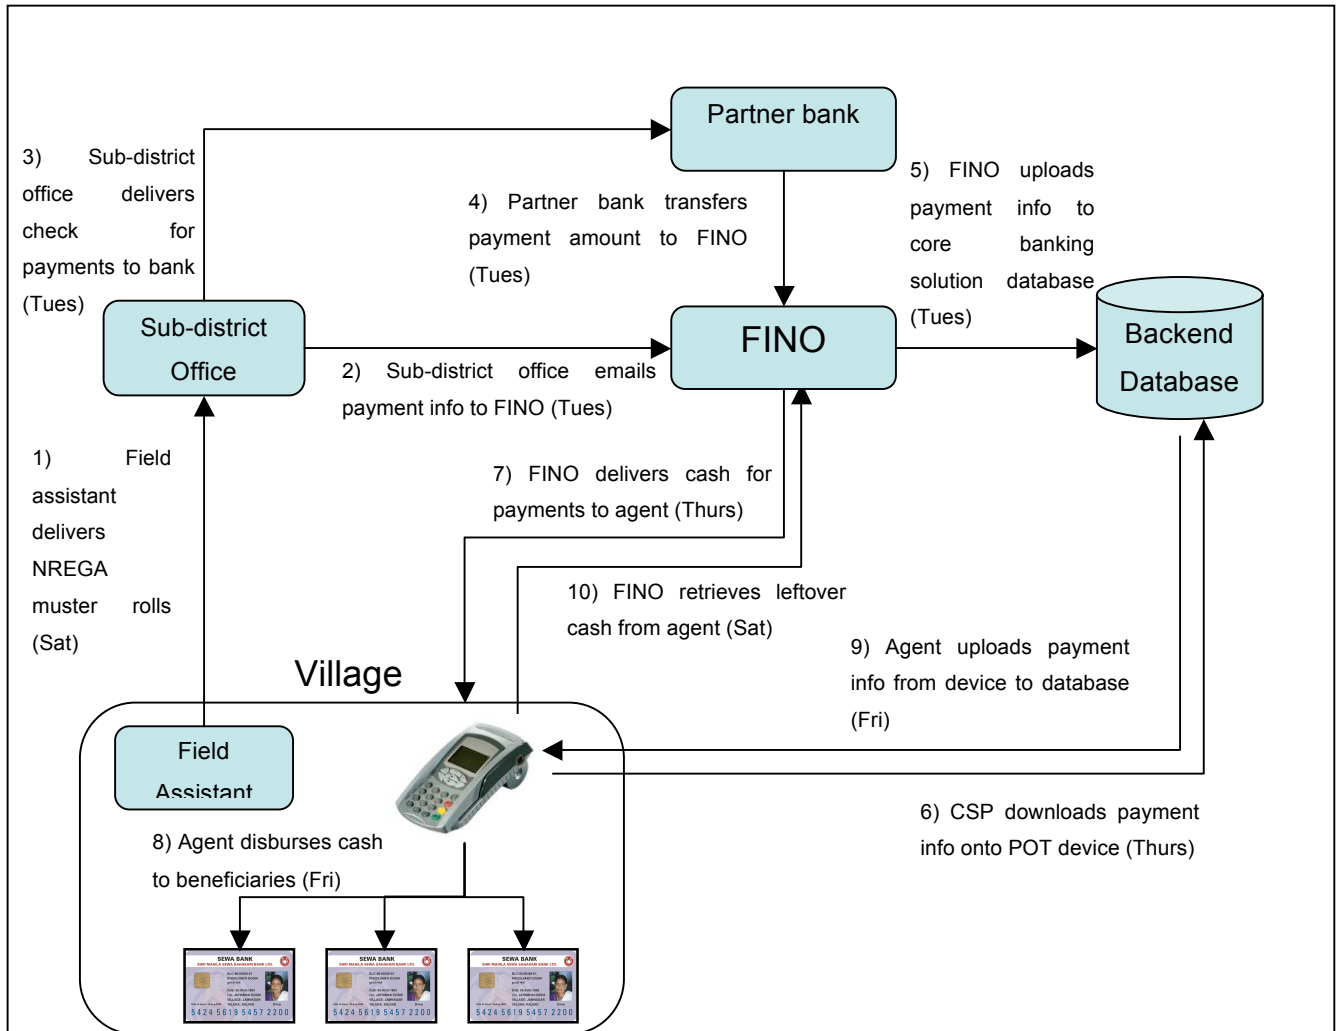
Partner bank

3) Sub-district office delivers check for payments to bank (Tues)

4) Partner bank transfers payment amount to FINO (Tues)

5) FINO uploads payment info to core banking solution database (Tues)

Sub-district Office

FINO

Backend Database

2) Sub-district office emails payment info to FINO (Tues)

1) Field assistant delivers NREGA muster rolls (Sat)

7) FINO delivers cash for payments to agent (Thurs)

10) FINO retrieves leftover cash from agent (Sat)

9) Agent uploads payment info from device to database (Fri)

Village

Field Assistant

6) CSP downloads payment info onto POT device (Thurs)

8) Agent disburses cash to beneficiaries (Fri)

SEWA BANK

SEWA BANK

SEWA BANK

5424 5619 5457 2200

5424 5619 5457 2200

5424 5619 5457 2200